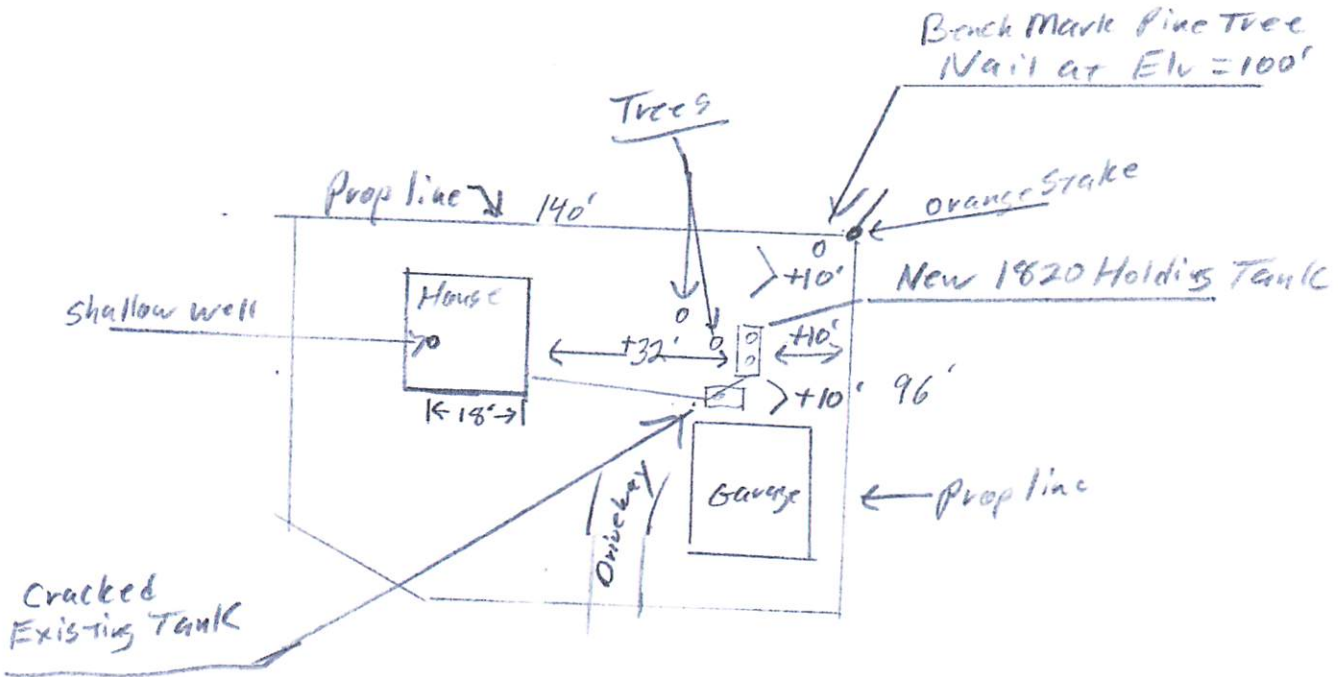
Bench Mark Pine Tree
Nail at Elv = 100'

Trees

Prop line 140'

orange Stake

+10'

New 1820 Holding Tank

Shallow well

House

+32'

+10'

+10' 96'

18'

Garage

Prop line

Driveway

Cracked
Existing Tank